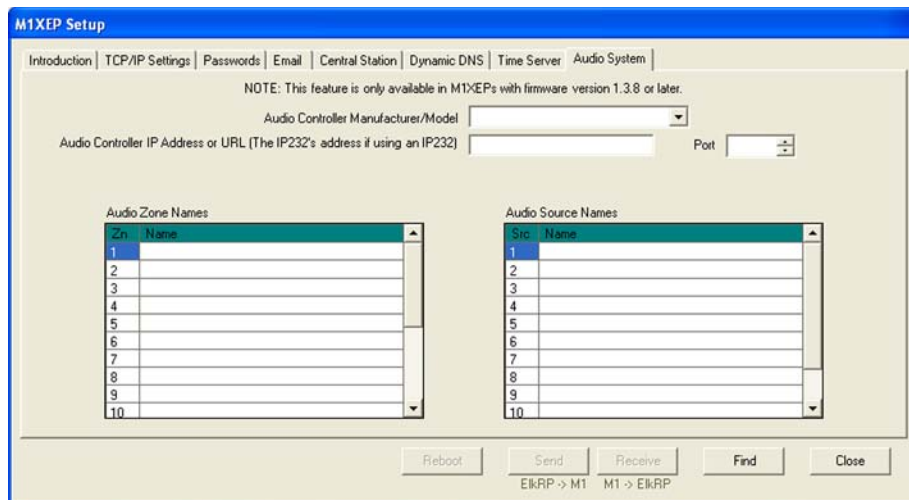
M1XEP Setup

Introduction | TCP/IP Settings | Passwords | Email | Central Station | Dynamic DNS | Time Server | Audio System

NOTE: This feature is only available in M1XEPs with firmware version 1.3.8 or later.

Audio Controller Manufacturer/Model

Audio Controller IP Address or URL (The IP232's address if using an IP232)

Port

Audio Zone Names

| Zn | Name |
|---|---|
| 1 | |
| 2 | |
| 3 | |
| 4 | |
| 5 | |
| 6 | |
| 7 | |
| 8 | |
| 9 | |
| 10 | |

Audio Source Names

| Src | Name |
|---|---|
| 1 | |
| 2 | |
| 3 | |
| 4 | |
| 5 | |
| 6 | |
| 7 | |
| 8 | |
| 9 | |
| 10 | |

Reboot

Send
ElkRP -> M1

Receive
M1 -> ElkRP

Find

Close